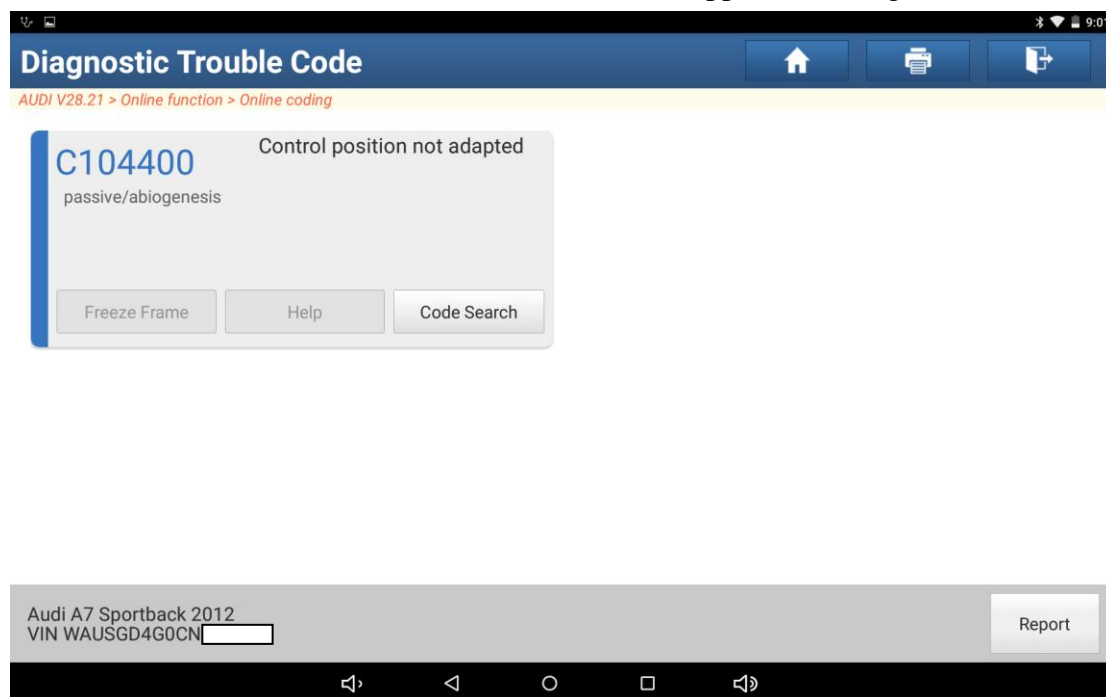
9:0

Diagnostic Trouble Code

AUDI V28.21 > Online function > Online coding

C104400
passive/abiogenesis

Control position not adapted

Freeze Frame
Help
Code Search

Audi A7 Sportback 2012
VIN WAUSGD4G0CN

Report